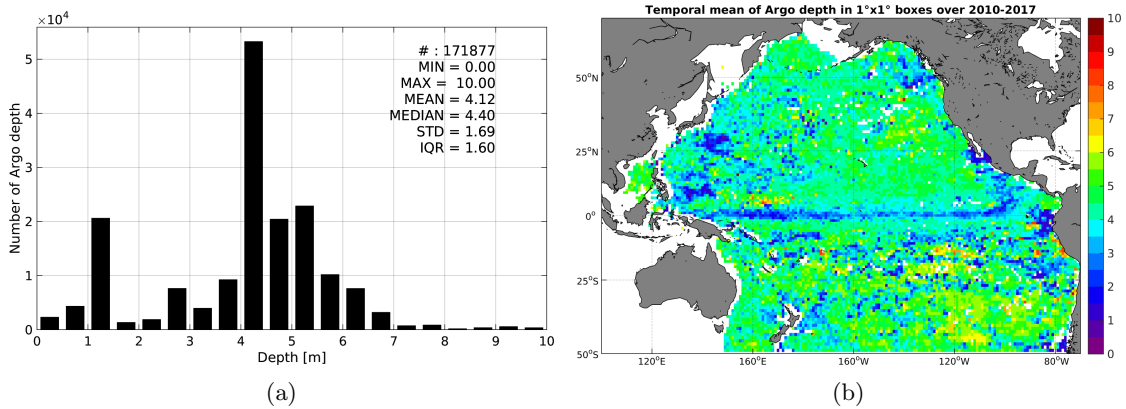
$\times10^4$

5

4

3

2

1

0

Number of Argo depth

#: 171877
MIN = 0.00
MAX = 10.00
MEAN = 4.12
MEDIAN = 4.40
STD = 1.69
IQR = 1.60

0 1 2 3 4 5 6 7 8 9 10

Depth [m]

(a)

Temporal mean of Argo depth in 1°x1° boxes over 2010-2017

50°N

25°N

0°

25°S

50°S

120°E 160°E 160°W 120°W 80°W

10
9
8
7
6
5
4
3
2
1
0

(b)